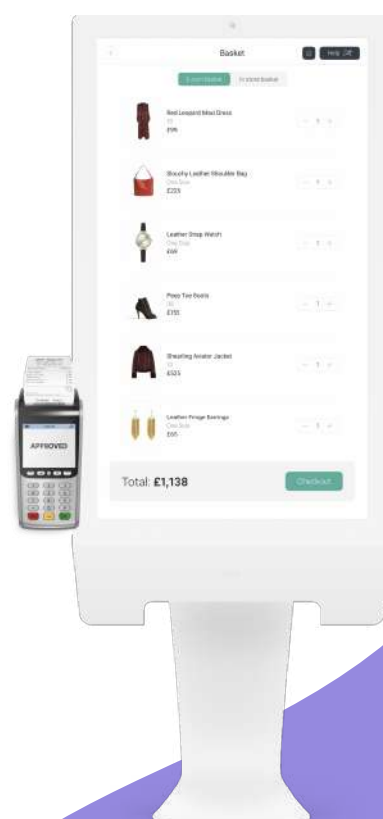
Basket

Help

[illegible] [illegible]

Red Leopard Maxi Dress
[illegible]
£95

Slouchy Leather Shoulder Bag
One Size
£225

Leather Strap Watch
One Size
£69

Peep Toe Boots
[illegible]
£155

Shearling Aviator Jacket
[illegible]
£525

Leather Fringe Earrings
One Size
£65

Total: £1,138

Checkout

APPROVED